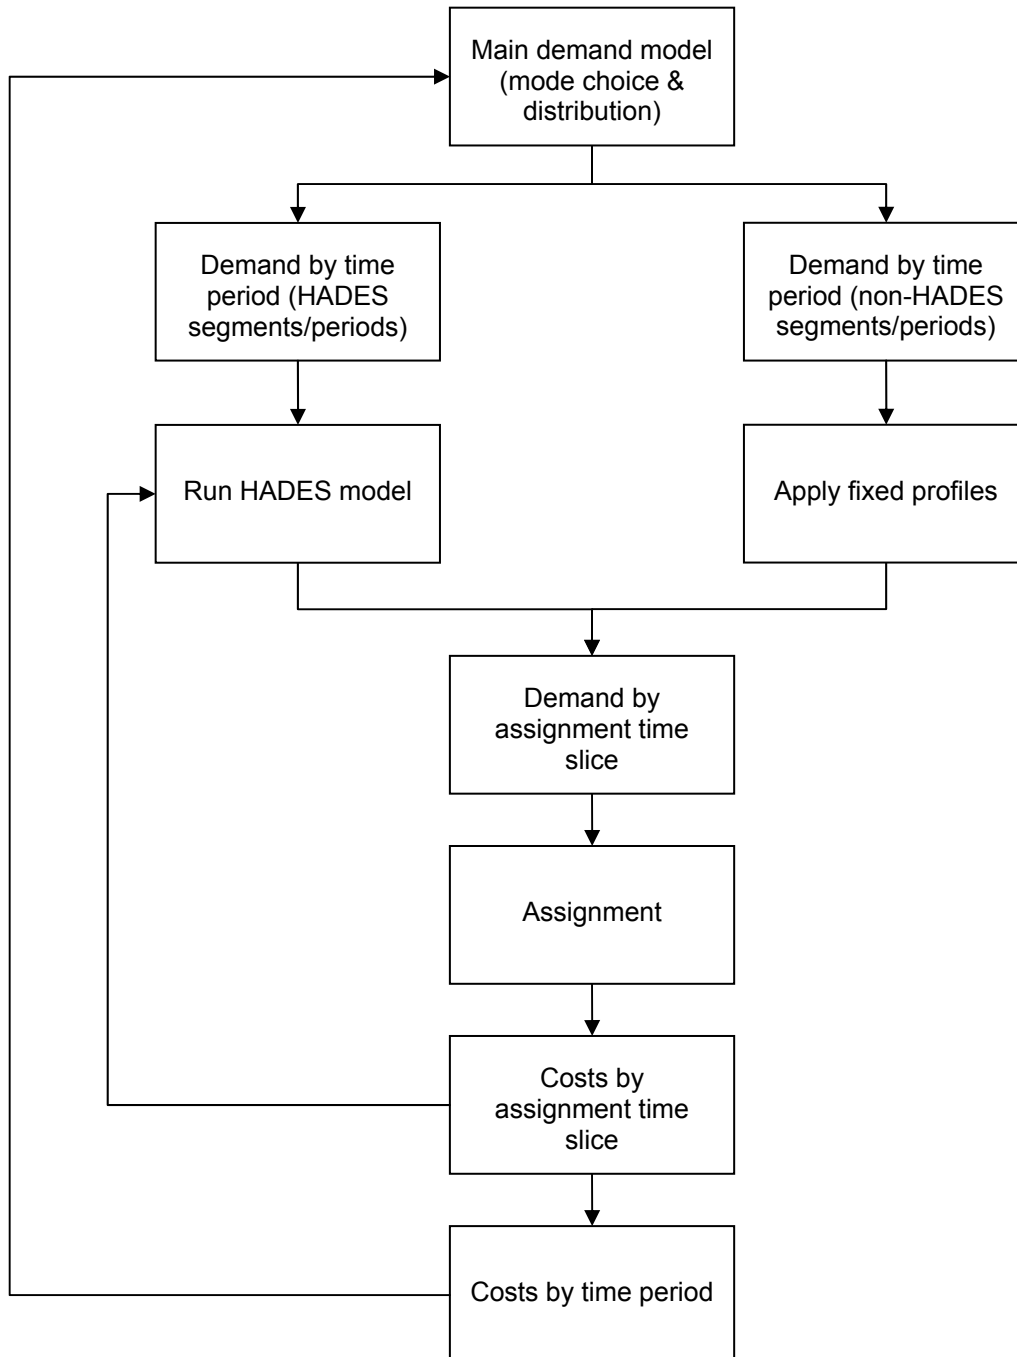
Main demand model (mode choice & distribution)

Demand by time period (HADES segments/periods)

Demand by time period (non-HADES segments/periods)

Run HADES model

Apply fixed profiles

Demand by assignment time slice

Assignment

Costs by assignment time slice

Costs by time period